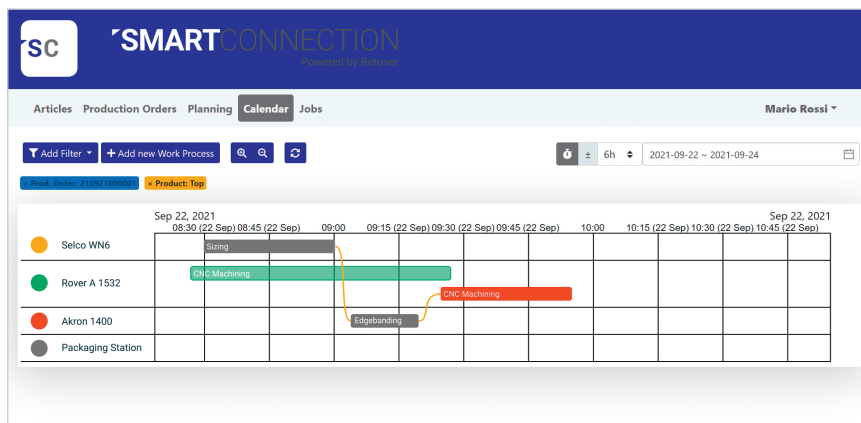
SC

SMARTCONNECTION
Powered by Retuner

Articles Production Orders Planning Calendar Jobs

Mario Rossi

Add Filter + Add new Work Process

± 6h 2021-09-22 ~ 2021-09-24

× Prod. Order: 210921000001 × Product: Top

Sep 22, 2021
08:30 (22 Sep) 08:45 (22 Sep) 09:00 09:15 (22 Sep) 09:30 (22 Sep) 09:45 (22 Sep) 10:00 10:15 (22 Sep) 10:30 (22 Sep) 10:45 (22 Sep)
Sep 22, 2021

Selco WN6
Sizing

Rover A 1532
CNC Machining
CNC Machining

Akron 1400
Edgebanding

Packaging Station